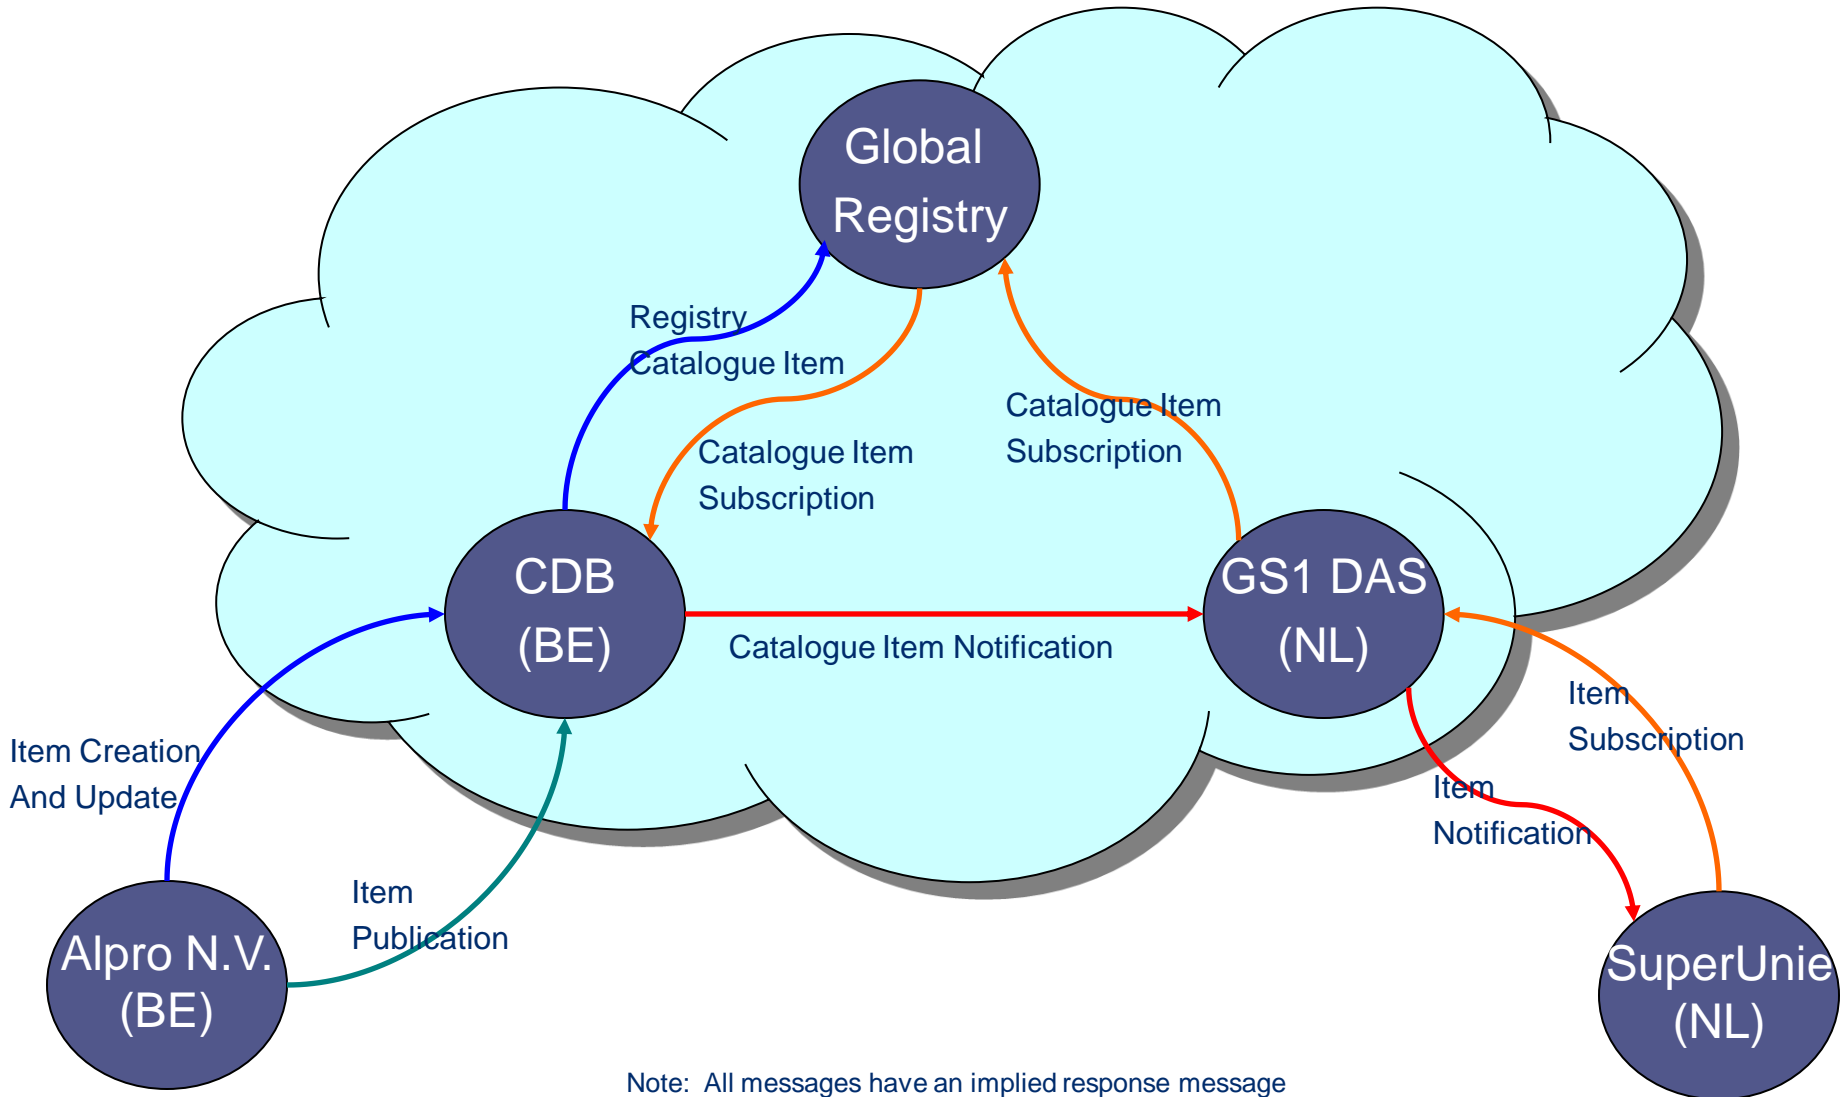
Global Registry

Registry Catalogue Item

Catalogue Item Subscription

Catalogue Item Subscription

CDB (BE)

GS1 DAS (NL)

Catalogue Item Notification

Item Creation And Update

Item Publication

Item Subscription

Item Notification

Alpro N.V. (BE)

SuperUnie (NL)

Note: All messages have an implied response message